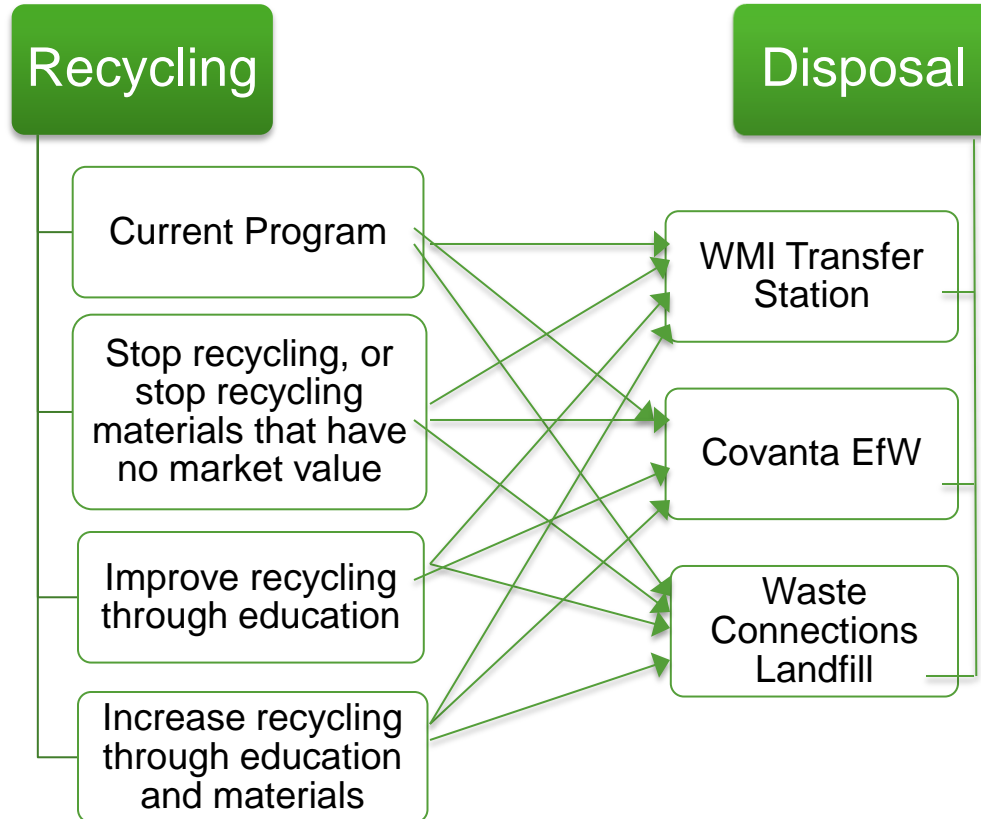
Recycling

Current Program

Stop recycling, or stop recycling materials that have no market value

Improve recycling through education

Increase recycling through education and materials

Disposal

WMI Transfer Station

Covanta EfW

Waste Connections Landfill